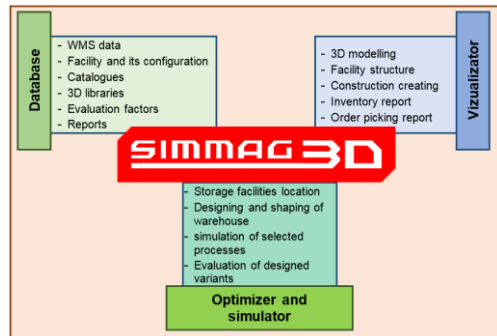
Database

- WMS data
- Facility and its configuration
- Catalogues
- 3D libraries
- Evaluation factors
- Reports

Vizualizator

- 3D modelling
- Facility structure
- Construction creating
- Inventory report
- Order picking report

SIMMAG3D

- Storage facilities location
- Designing and shaping of warehouse
- simulation of selected processes
- Evaluation of designed variants

Optimizer and simulator